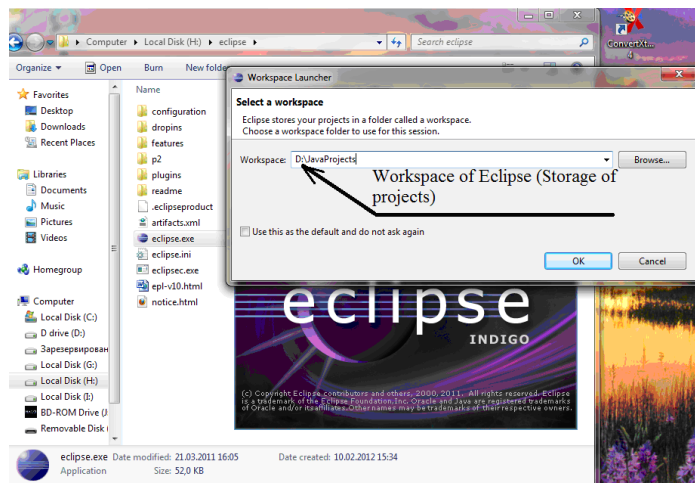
Computer ▸ Local Disk (H:) ▸ eclipse ▸

Search eclipse

ConvertXt... 4

Organize ▾ Open Burn New folder

Favorites
Desktop
Downloads
Recent Places

Libraries
Documents
Music
Pictures
Videos

Homegroup

Computer
Local Disk (C:)
D drive (D:)
Зарезервирован
Local Disk (G:)
Local Disk (H:)
Local Disk (I:)
BD-ROM Drive (J
Removable Disk

Name
configuration
dropins
features
p2
plugins
readme
.eclipseproduct
artifacts.xml
eclipse.exe
eclipse.ini
eclipsec.exe
epl-v10.html
notice.html

Workspace Launcher

Select a workspace

Eclipse stores your projects in a folder called a workspace.
Choose a workspace folder to use for this session.

Workspace: D:\JavaProjects

Browse...

Workspace of Eclipse (Storage of projects)

Use this as the default and do not ask again

OK Cancel

eclipse
INDIGO

(c) Copyright Eclipse contributors and others. 2000, 2011. All rights reserved. Eclipse is a trademark of the Eclipse Foundation, Inc. Oracle and Java are registered trademarks of Oracle and/or its affiliates. Other names may be trademarks of their respective owners.

eclipse.exe Date modified: 21.03.2011 16:05 Date created: 10.02.2012 15:34
Application Size: 52,0 KB